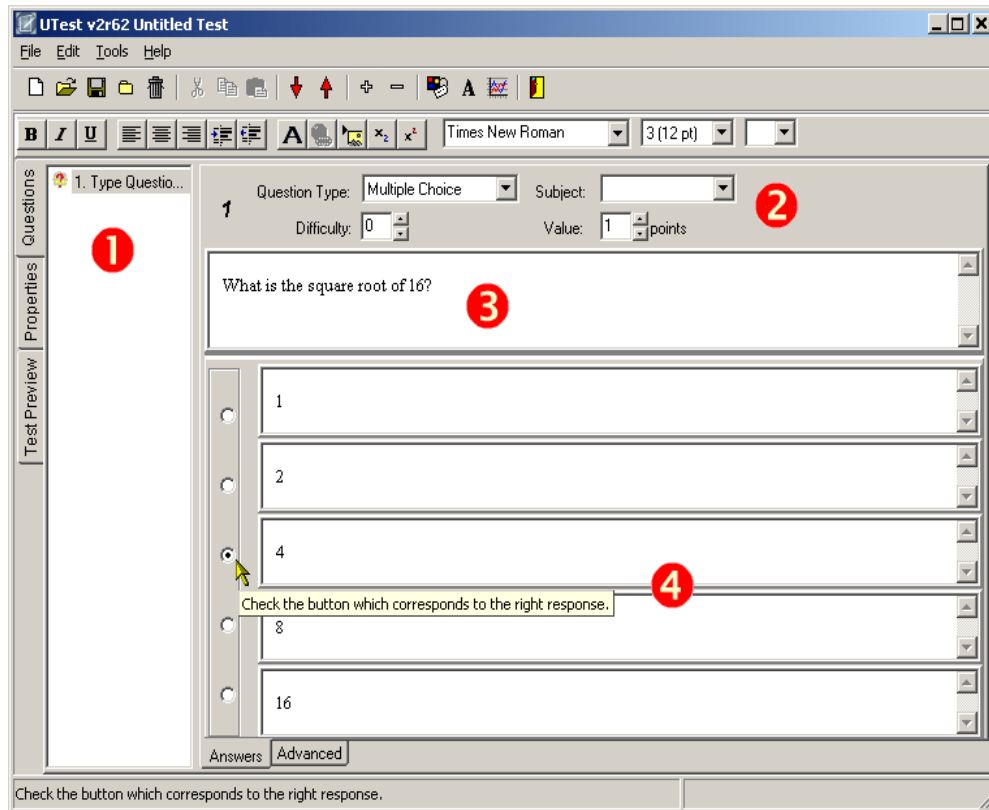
UTest v2r62 Untitled Test

File Edit Tools Help

B I U

A

$x_2$ $x^2$

Times New Roman

3 (12 pt)

Questions

Properties

Test Preview

1. Type Questio...

1

1

Question Type: Multiple Choice

Subject:

2

Difficulty: 0

Value: 1 points

What is the square root of 16?

3

1

2

4

4

Check the button which corresponds to the right response.

8

16

Answers

Advanced

Check the button which corresponds to the right response.